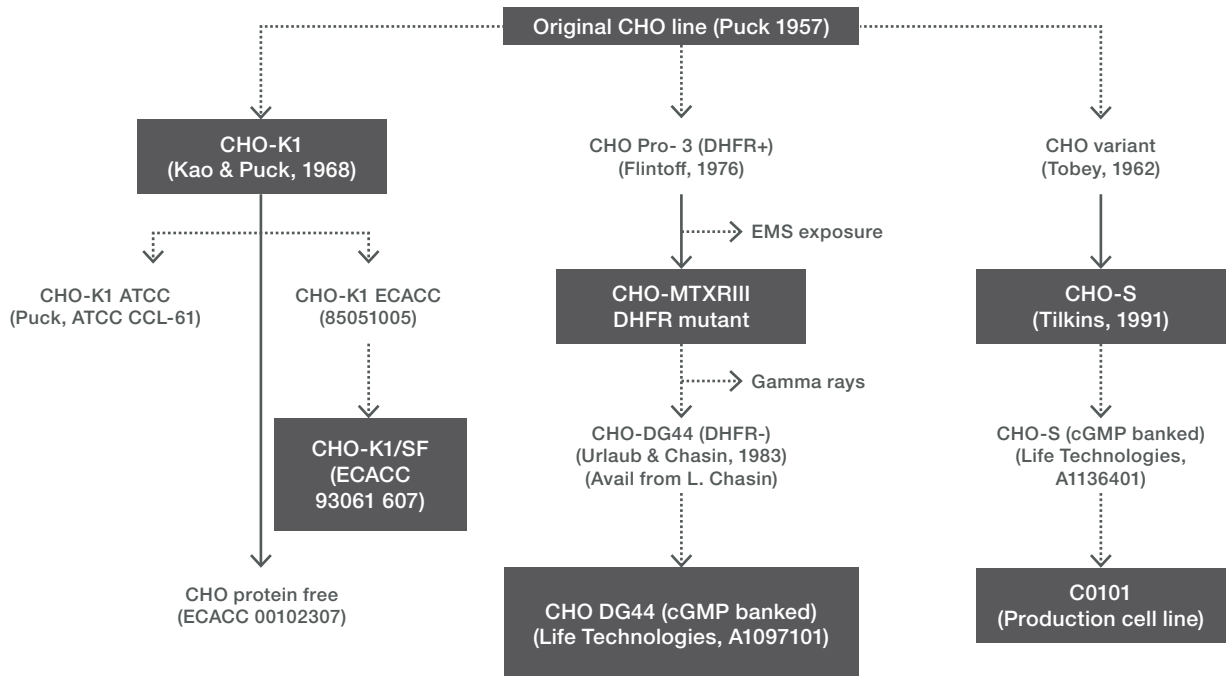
Original CHO line (Puck 1957)

CHO-K1
(Kao & Puck, 1968)

CHO-K1 ATCC
(Puck, ATCC CCL-61)

CHO-K1 ECACC
(85051005)

CHO-K1/SF
(ECACC
93061 607)

CHO protein free
(ECACC 00102307)

CHO Pro- 3 (DHFR+)
(Flintoff, 1976)

EMS exposure

CHO-MTXRIII
DHFR mutant

Gamma rays

CHO-DG44 (DHFR-)
(Urlaub & Chasin, 1983)
(Avail from L. Chasin)

CHO DG44 (cGMP banked)
(Life Technologies, A1097101)

CHO variant
(Tobey, 1962)

CHO-S
(Tilkins, 1991)

CHO-S (cGMP banked)
(Life Technologies,
A1136401)

C0101
(Production cell line)